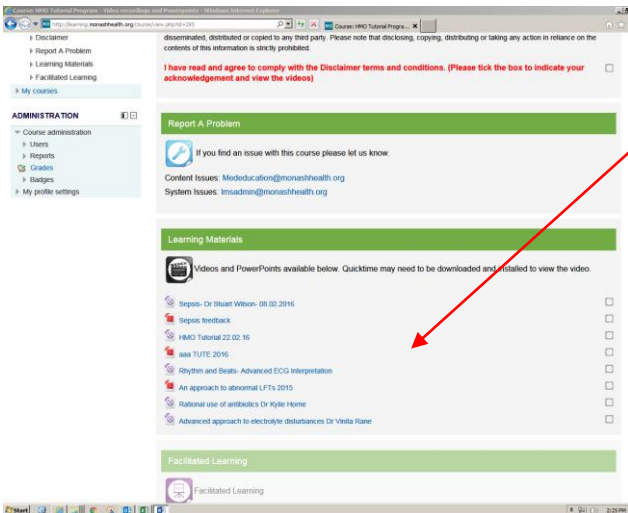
Course: HMO Tutorial Program - Video recordings and Powerpoints - Windows Internet Explorer

http://learning.monashhealth.org/course/view.php?id=265

Course: HMO Tutorial Progra... ×

Disclaimer
Report A Problem
Learning Materials
Facilitated Learning
My courses

ADMINISTRATION
Course administration
Users
Reports
Grades
Badges
My profile settings

disseminated, distributed or copied to any third party. Please note that disclosing, copying, distributing or taking any action in reliance on the contents of this information is strictly prohibited.

I have read and agree to comply with the Disclaimer terms and conditions. (Please tick the box to indicate your acknowledgement and view the videos)

Report A Problem

If you find an issue with this course please let us know.

Content Issues: Mededucation@monashhealth.org
System Issues: lmsadmin@monashhealth.org

Learning Materials

Videos and PowerPoints available below. Quicktime may need to be downloaded and installed to view the video.

Sepsis- Dr Stuart Wilson- 08.02.2016
Sepsis feedback
HMO Tutorial 22.02.16
aaa TUTE 2016
Rhythm and Beats- Advanced ECG Interpretation
An approach to abnormal LFTs 2015
Rational use of antibiotics Dr Kylie Horne
Advanced approach to electrolyte disturbances Dr Vinita Rane

Facilitated Learning

Facilitated Learning

Start

2:25 PM